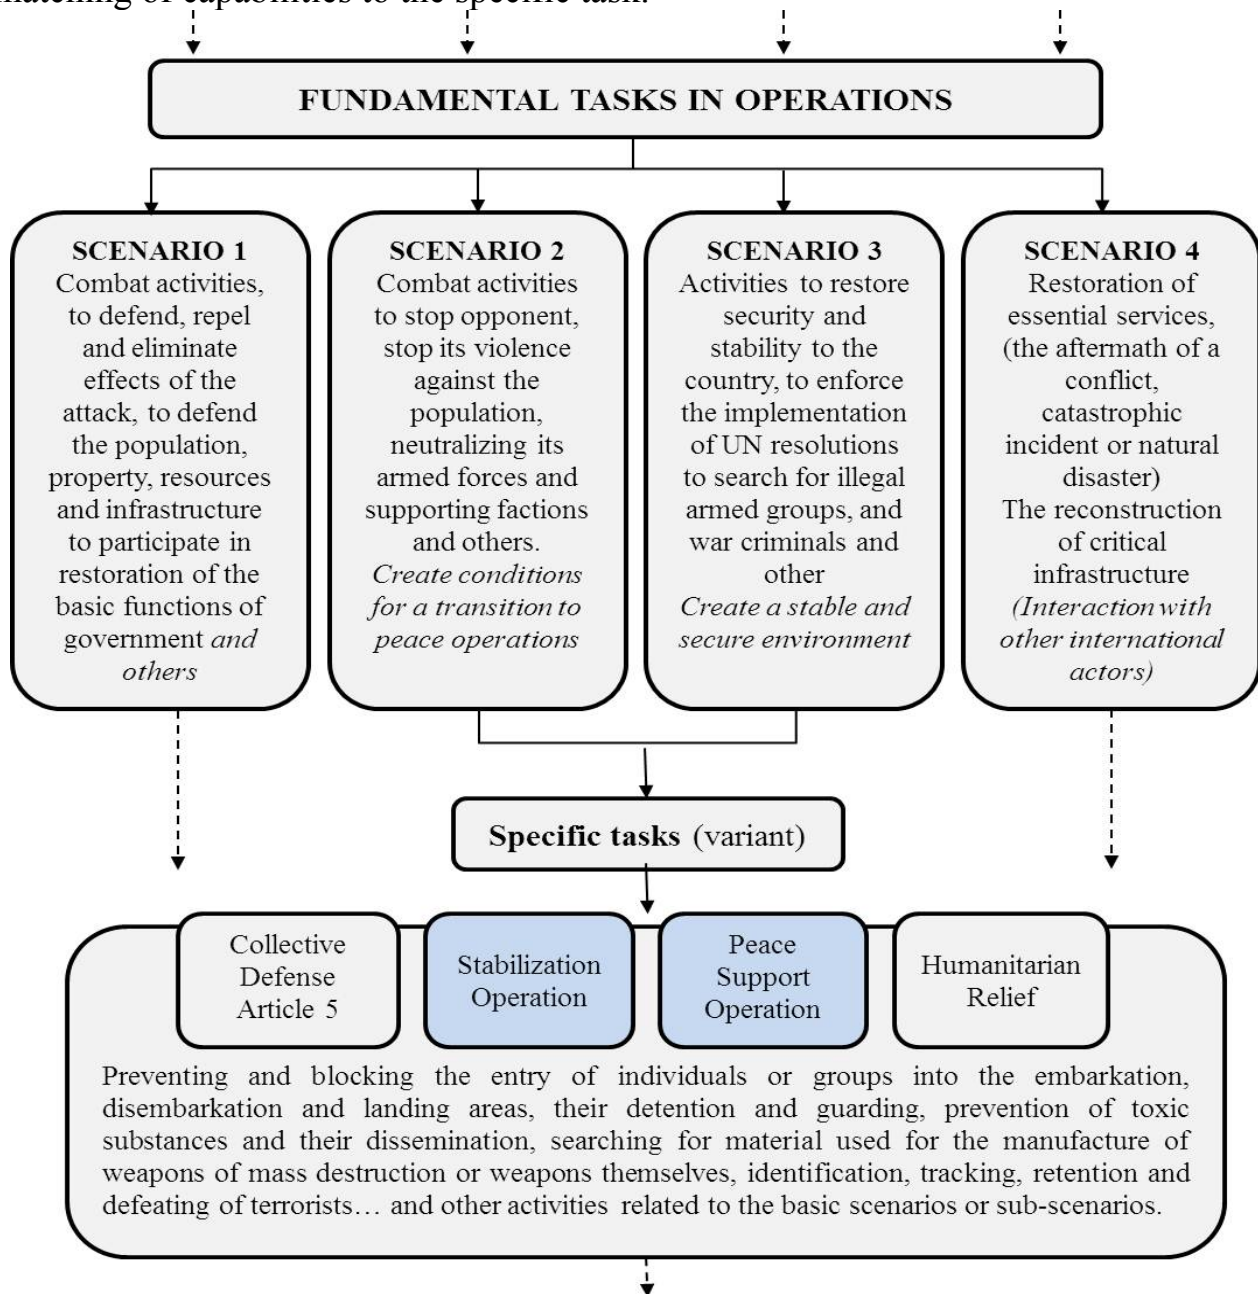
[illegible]atching of capabilities to the specific task.

FUNDAMENTAL TASKS IN OPERATIONS

SCENARIO 1
Combat activities, to defend, repel and eliminate effects of the attack, to defend the population, property, resources and infrastructure to participate in restoration of the basic functions of government *and others*

SCENARIO 2
Combat activities to stop opponent, stop its violence against the population, neutralizing its armed forces and supporting factions and others.
*Create conditions for a transition to peace operations*

SCENARIO 3
Activities to restore security and stability to the country, to enforce the implementation of UN resolutions to search for illegal armed groups, and war criminals and other
*Create a stable and secure environment*

SCENARIO 4
Restoration of essential services, (the aftermath of a conflict, catastrophic incident or natural disaster)
The reconstruction of critical infrastructure
*(Interaction with other international actors)*

**Specific tasks** (variant)

Collective Defense Article 5

Stabilization Operation

Peace Support Operation

Humanitarian Relief

Preventing and blocking the entry of individuals or groups into the embarkation, disembarkation and landing areas, their detention and guarding, prevention of toxic substances and their dissemination, searching for material used for the manufacture of weapons of mass destruction or weapons themselves, identification, tracking, retention and defeating of terrorists… and other activities related to the basic scenarios or sub-scenarios.